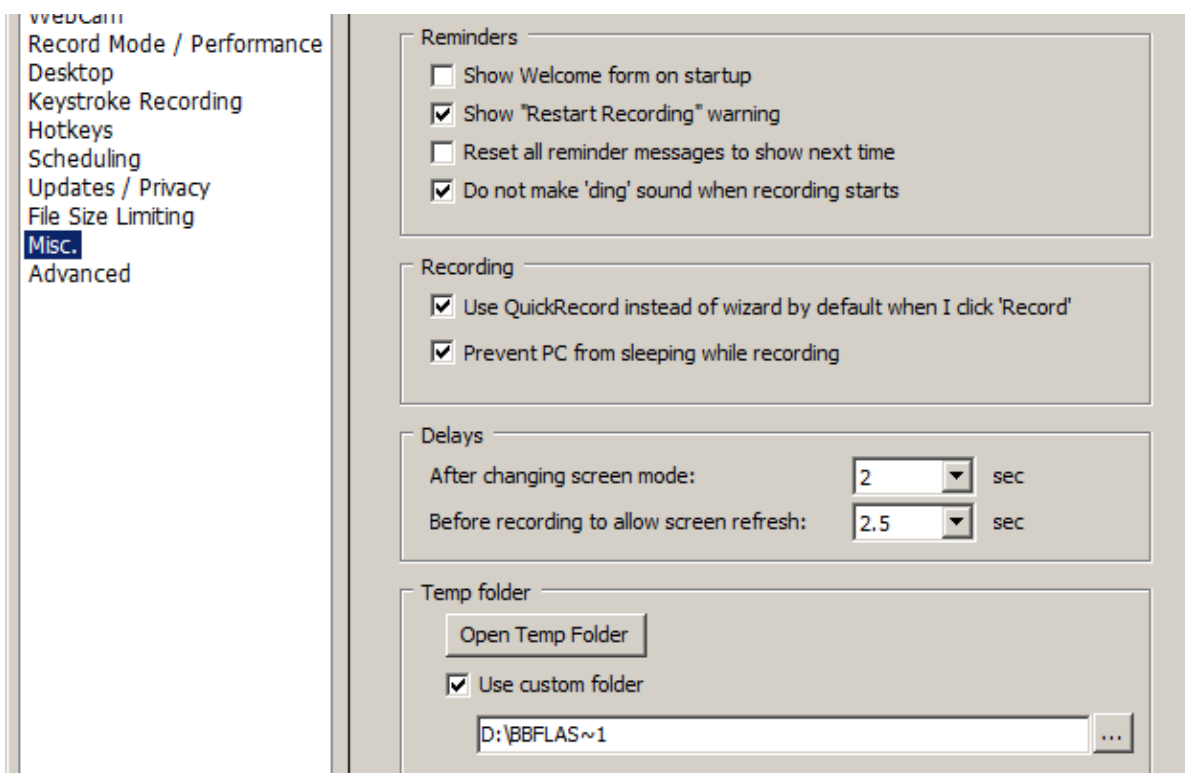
WebCam
Record Mode / Performance
Desktop
Keystroke Recording
Hotkeys
Scheduling
Updates / Privacy
File Size Limiting
Misc.
Advanced

Reminders
☐ Show Welcome form on startup
☑ Show "Restart Recording" warning
☐ Reset all reminder messages to show next time
☑ Do not make 'ding' sound when recording starts

Recording
☑ Use QuickRecord instead of wizard by default when I click 'Record'
☑ Prevent PC from sleeping while recording

Delays
After changing screen mode: 2 sec
Before recording to allow screen refresh: 2.5 sec

Temp folder
Open Temp Folder
☑ Use custom folder
D:\BBFLAS~1
...